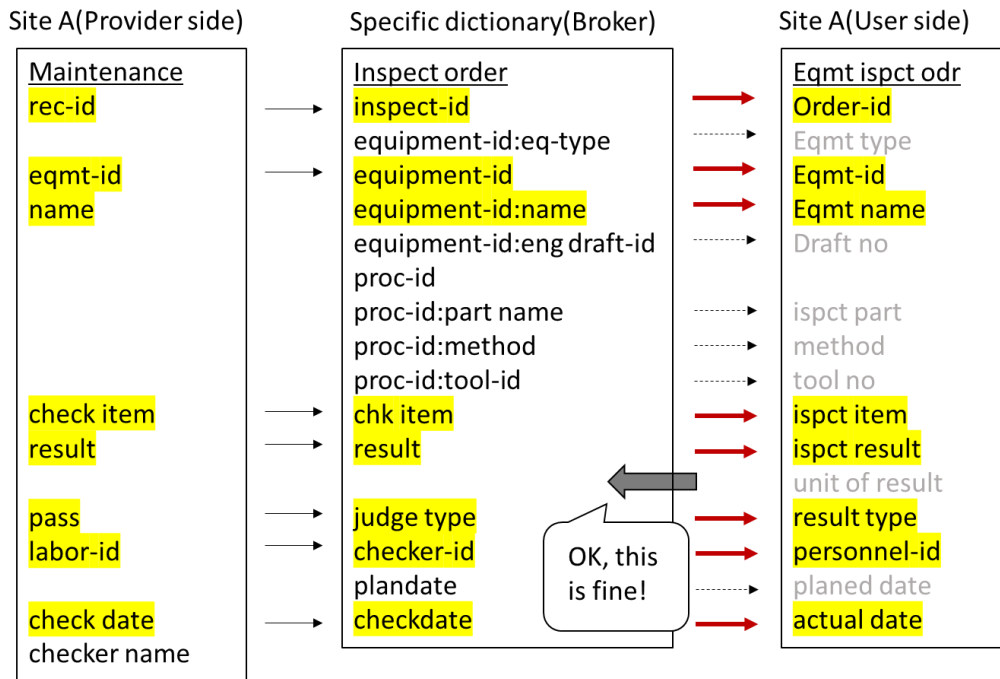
Site A(Provider side)

Maintenance
rec-id
eqmt-id
name
check item
result
pass
labor-id
check date
checker name

Specific dictionary(Broker)

Inspect order
inspect-id
equipment-id:eq-type
equipment-id
equipment-id:name
equipment-id:eng draft-id
proc-id
proc-id:part name
proc-id:method
proc-id:tool-id
chk item
result
judge type
checker-id
plandate
checkdate

OK, this is fine!

Site A(User side)

Eqmt ispct odr
Order-id
Eqmt type
Eqmt-id
Eqmt name
Draft no
ispct part
method
tool no
ispct item
ispct result
unit of result
result type
personnel-id
planed date
actual date